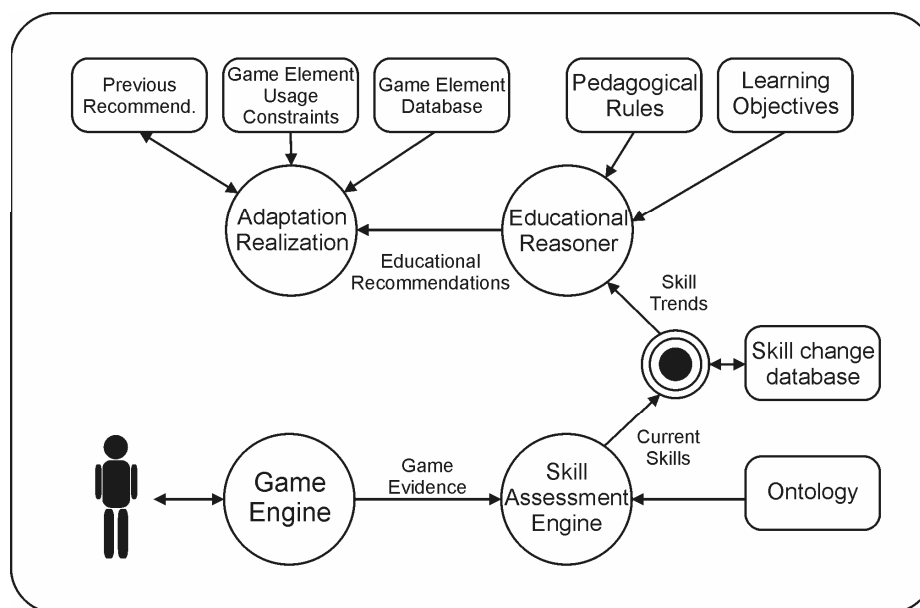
Previous Recommend.

Game Element Usage Constraints

Game Element Database

Pedagogical Rules

Learning Objectives

Adaptation Realization

Educational Reasoner

Educational Recommendations

Skill Trends

Skill change database

Current Skills

Game Engine

Game Evidence

Skill Assessment Engine

Ontology